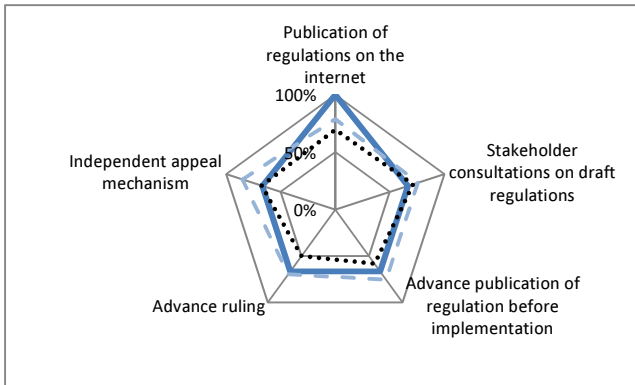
Publication of regulations on the internet

100%

50%

0%

Stakeholder consultations on draft regulations

Advance publication of regulation before implementation

Advance ruling

Independent appeal mechanism